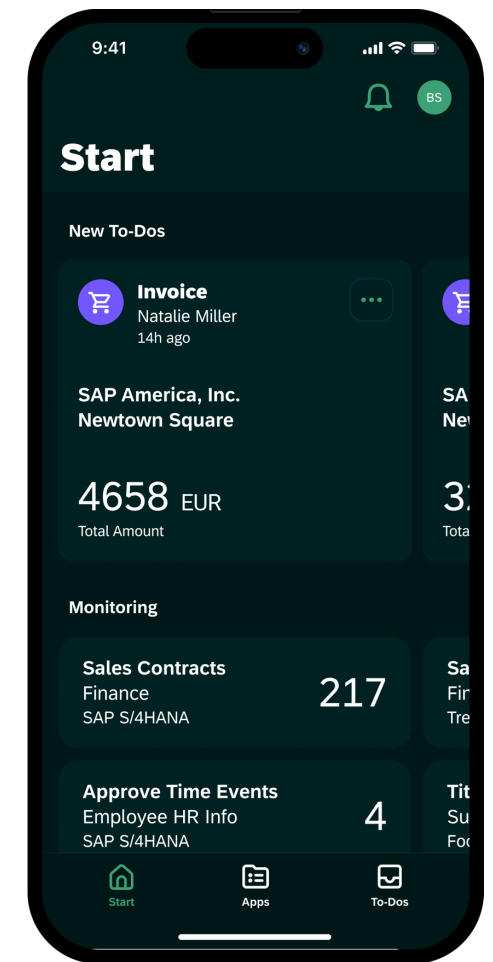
9:41

BS

Start

New To-Dos

Invoice
Natalie Miller
14h ago

SAP America, Inc.
Newtown Square

4658 EUR
Total Amount

SA
Nev

32
Tota

Monitoring

Sales Contracts
Finance
SAP S/4HANA
217

Sa
Fin
Tre

Approve Time Events
Employee HR Info
SAP S/4HANA
4

Tit
Su
Foc

Start
Apps
To-Dos